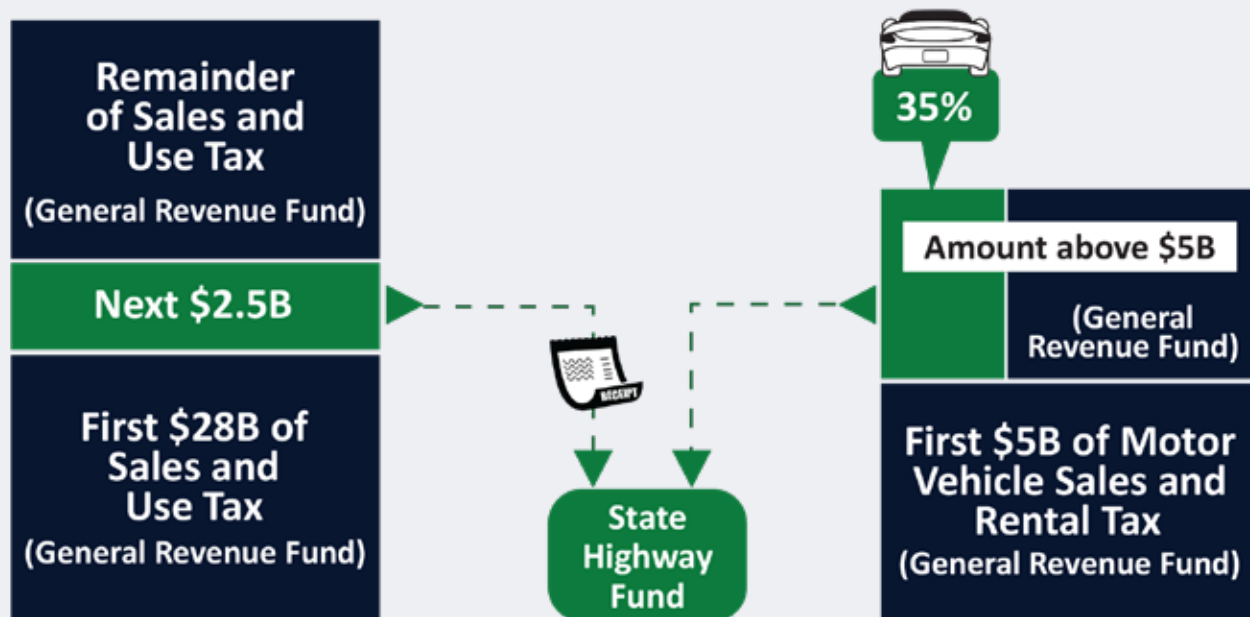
Remainder of Sales and Use Tax
(General Revenue Fund)

Next $2.5B

First $28B of Sales and Use Tax
(General Revenue Fund)

RECEIPT

State Highway Fund

35%

Amount above $5B

(General Revenue Fund)

First $5B of Motor Vehicle Sales and Rental Tax
(General Revenue Fund)